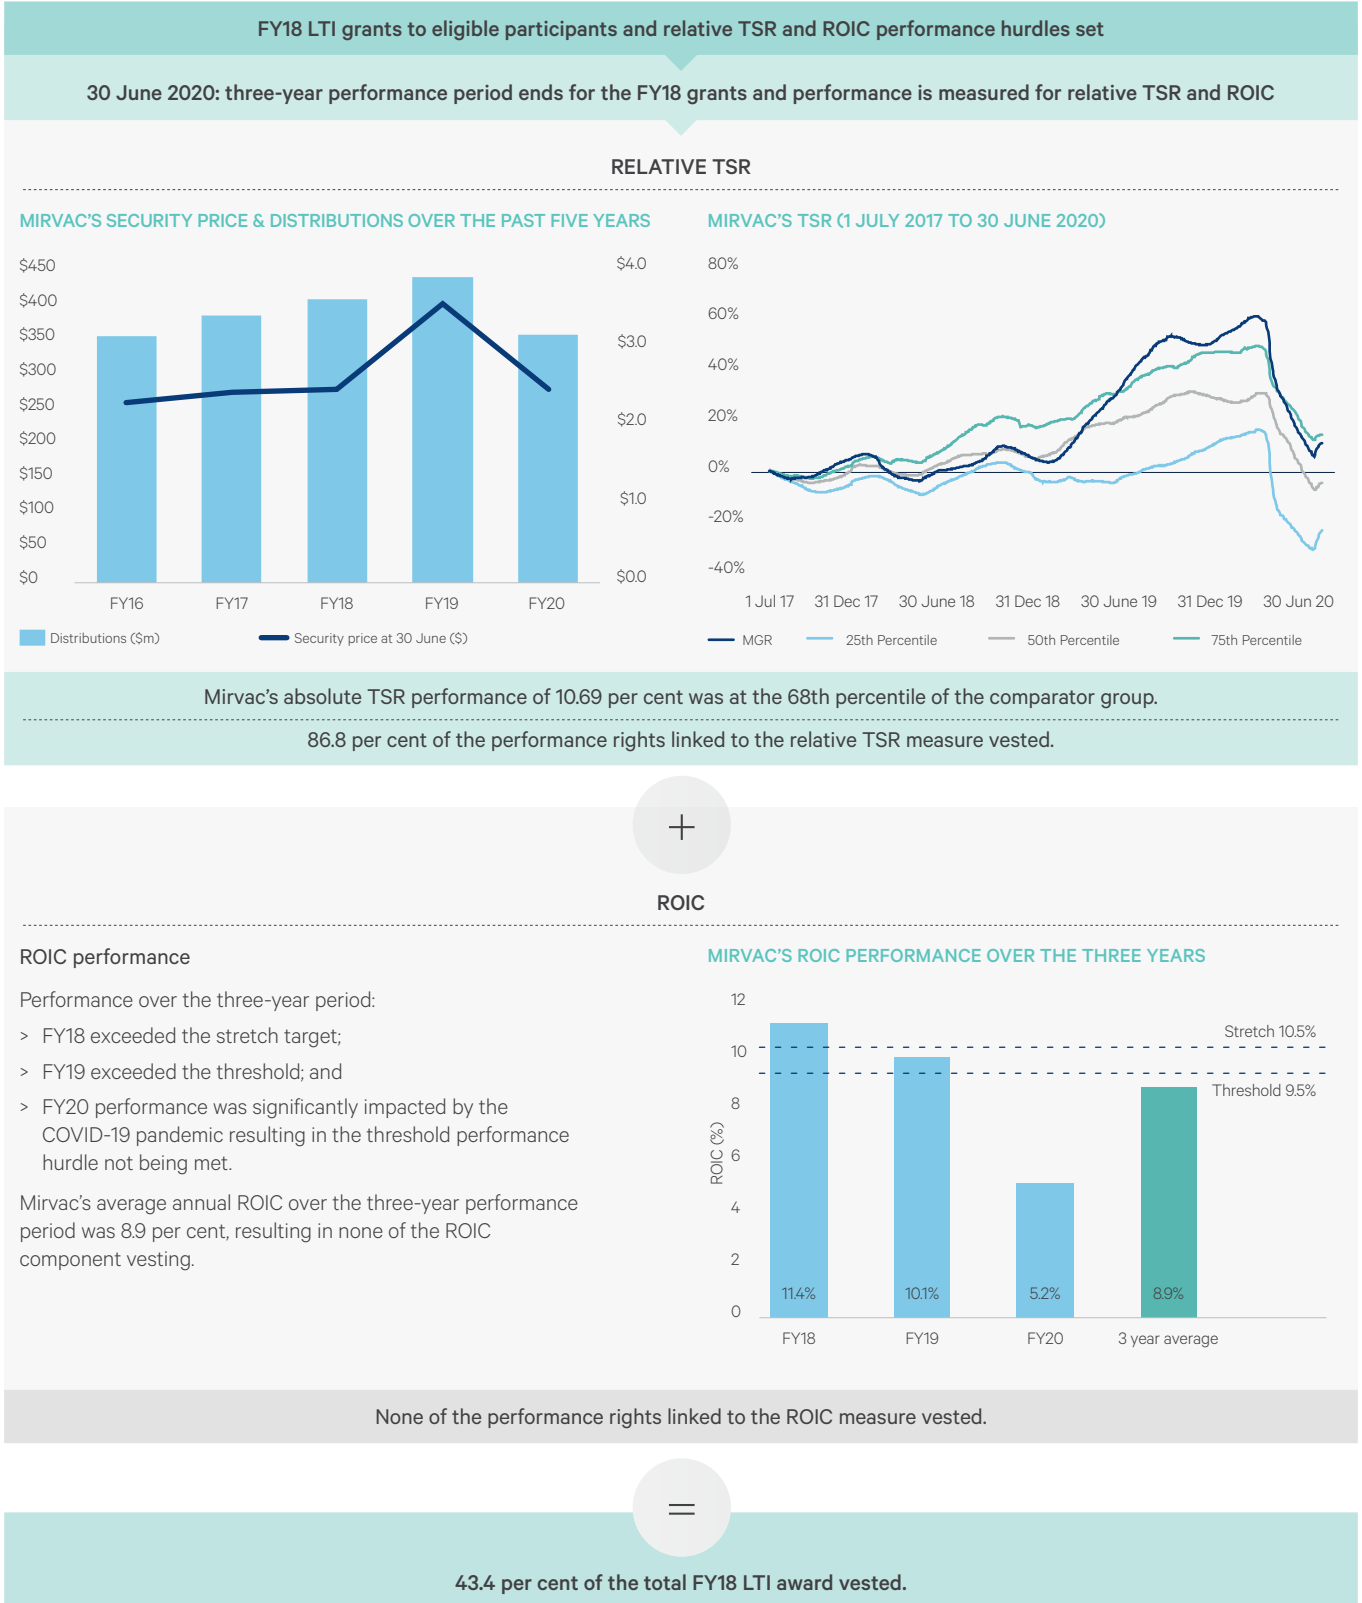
FY18 LTI grants to eligible participants and relative TSR and ROIC performance hurdles set

30 June 2020: three-year performance period ends for the FY18 grants and performance is measured for relative TSR and ROIC

RELATIVE TSR

MIRVAC'S SECURITY PRICE & DISTRIBUTIONS OVER THE PAST FIVE YEARS

$450
$400
$350
$300
$250
$200
$150
$100
$50
$0

$4.0
$3.0
$2.0
$1.0
$0.0

FY16 FY17 FY18 FY19 FY20

Distributions ($m) Security price at 30 June ($)

MIRVAC'S TSR (1 JULY 2017 TO 30 JUNE 2020)

80%
60%
40%
20%
0%
-20%
-40%

1 Jul 17 31 Dec 17 30 June 18 31 Dec 18 30 June 19 31 Dec 19 30 Jun 20

MGR 25th Percentile 50th Percentile 75th Percentile

Mirvac's absolute TSR performance of 10.69 per cent was at the 68th percentile of the comparator group.

86.8 per cent of the performance rights linked to the relative TSR measure vested.

+

ROIC

ROIC performance

Performance over the three-year period:

> FY18 exceeded the stretch target;

> FY19 exceeded the threshold; and

> FY20 performance was significantly impacted by the COVID-19 pandemic resulting in the threshold performance hurdle not being met.

Mirvac's average annual ROIC over the three-year performance period was 8.9 per cent, resulting in none of the ROIC component vesting.

MIRVAC'S ROIC PERFORMANCE OVER THE THREE YEARS

12
10
8
6
4
2
0

ROIC (%)

Stretch 10.5%
Threshold 9.5%

11.4% 10.1% 5.2% 8.9%

FY18 FY19 FY20 3 year average

None of the performance rights linked to the ROIC measure vested.

=

43.4 per cent of the total FY18 LTI award vested.